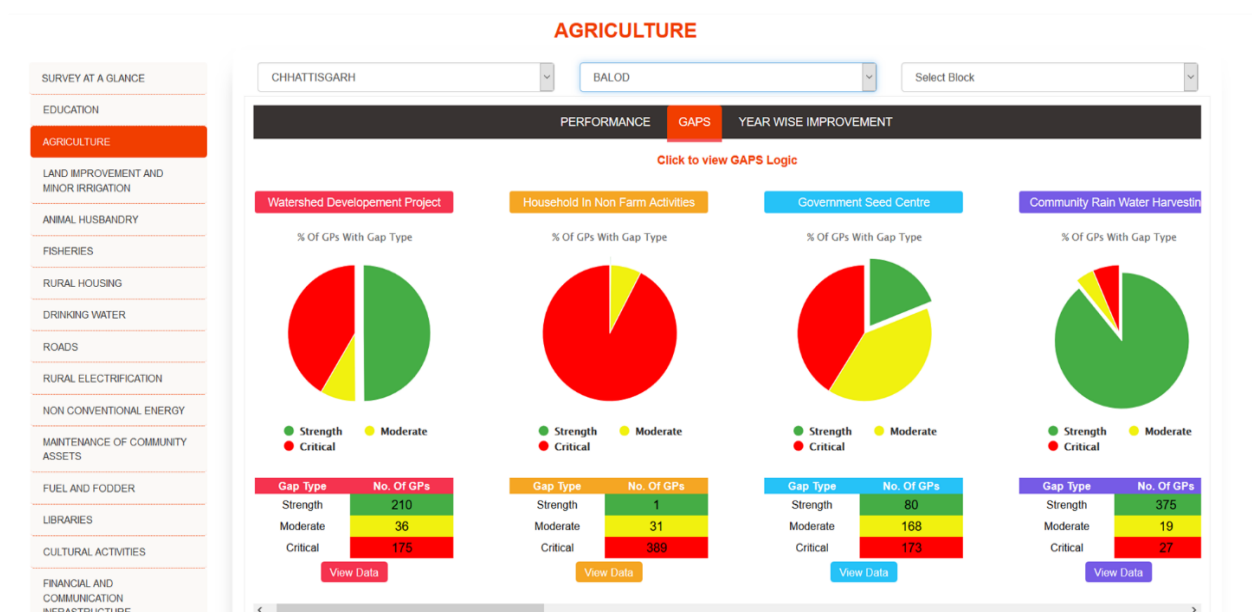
AGRICULTURE

SURVEY AT A GLANCE
EDUCATION
AGRICULTURE
LAND IMPROVEMENT AND MINOR IRRIGATION
ANIMAL HUSBANDRY
FISHERIES
RURAL HOUSING
DRINKING WATER
ROADS
RURAL ELECTRIFICATION
NON CONVENTIONAL ENERGY
MAINTENANCE OF COMMUNITY ASSETS
FUEL AND FODDER
LIBRARIES
CULTURAL ACTIVITIES
FINANCIAL AND COMMUNICATION INFRASTRUCTURE

CHHATTISGARH
BALOD
Select Block

PERFORMANCE GAPS YEAR WISE IMPROVEMENT

Click to view GAPS Logic

Watershed Developement Project
% Of GPs With Gap Type
Strength Moderate Critical

| Gap Type | No. Of GPs |
|---|---|
| Strength | 210 |
| Moderate | 36 |
| Critical | 175 |

View Data

Household In Non Farm Activities
% Of GPs With Gap Type
Strength Moderate Critical

| Gap Type | No. Of GPs |
|---|---|
| Strength | 1 |
| Moderate | 31 |
| Critical | 389 |

View Data

Government Seed Centre
% Of GPs With Gap Type
Strength Moderate Critical

| Gap Type | No. Of GPs |
|---|---|
| Strength | 80 |
| Moderate | 168 |
| Critical | 173 |

View Data

Community Rain Water Harvestin
% Of GPs With Gap Type
Strength Moderate Critical

| Gap Type | No. Of GPs |
|---|---|
| Strength | 375 |
| Moderate | 19 |
| Critical | 27 |

View Data